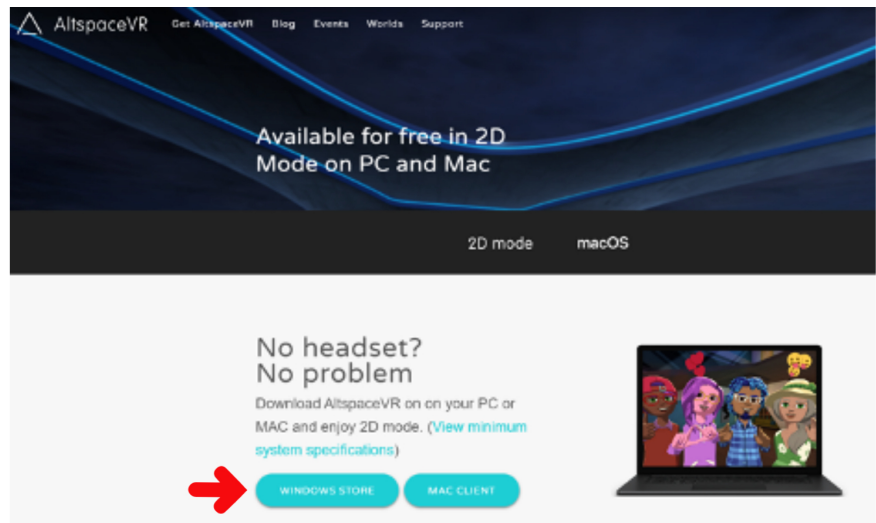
AltspaceVR Get AltspaceVR Blog Events Worlds Support

Available for free in 2D Mode on PC and Mac

2D mode macOS

No headset? No problem

Download AltspaceVR on on your PC or MAC and enjoy 2D mode. (View minimum system specifications)

WINDOWS STORE MAC CLIENT